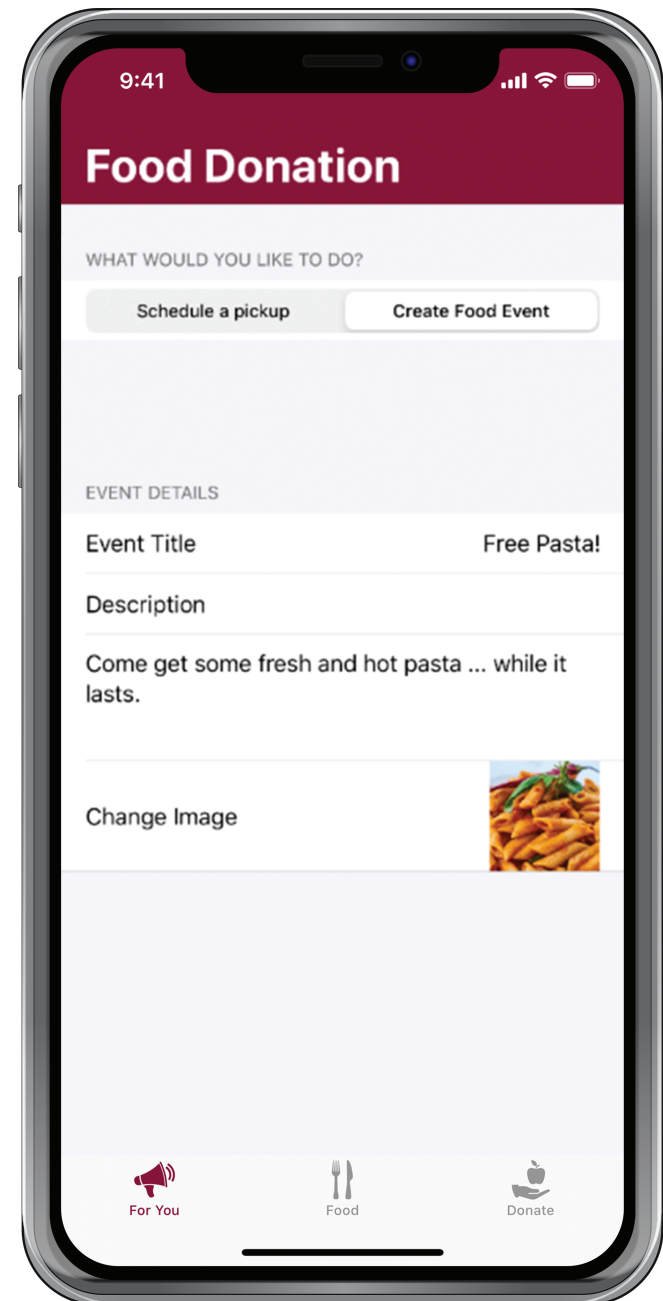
9:41

Food Donation

WHAT WOULD YOU LIKE TO DO?

Schedule a pickup | Create Food Event

EVENT DETAILS

Event Title Free Pasta!

Description

Come get some fresh and hot pasta ... while it lasts.

Change Image

For You Food Donate